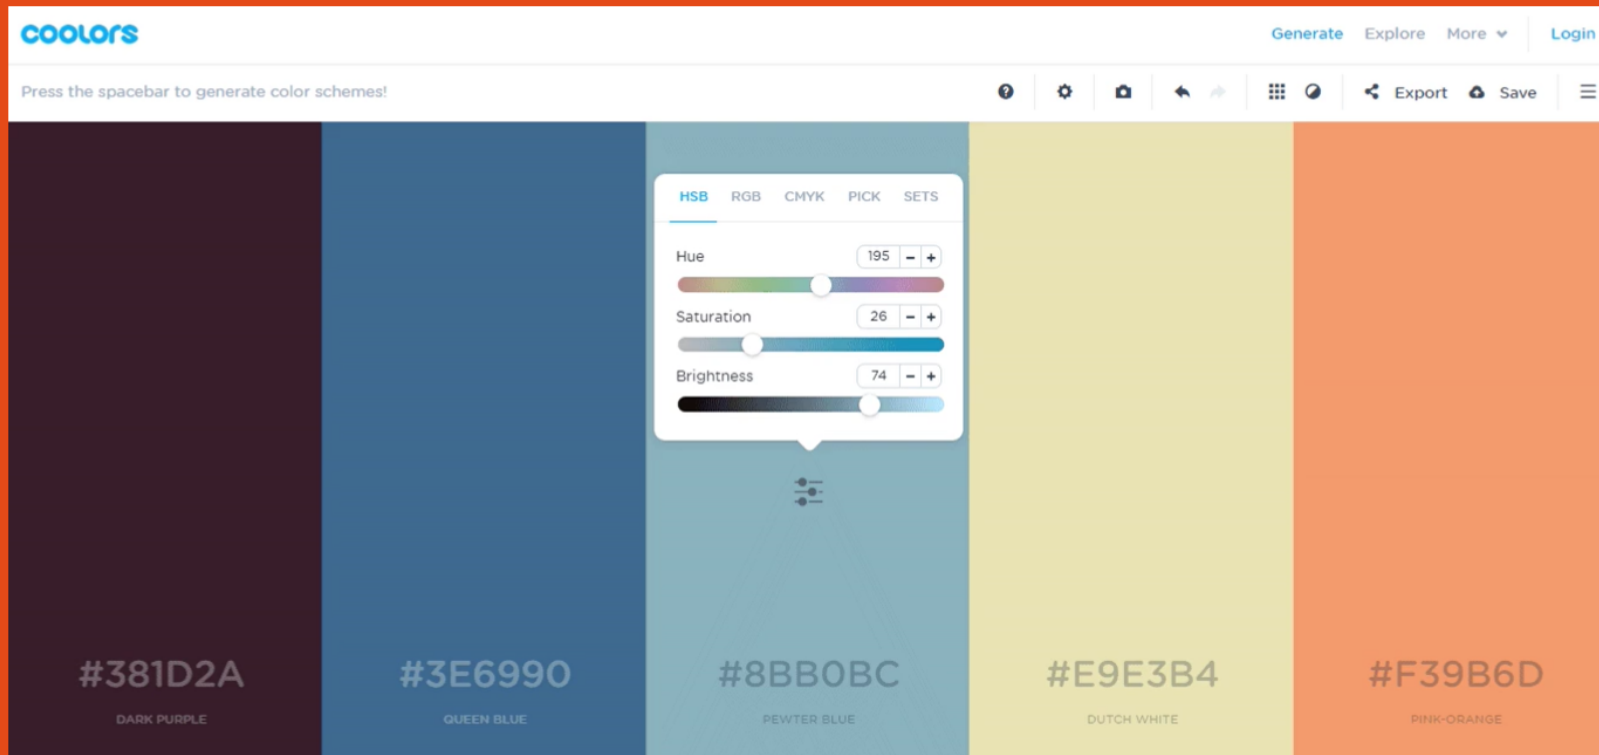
coolors

Generate Explore More Login

Press the spacebar to generate color schemes!

Export Save

HSB RGB CMYK PICK SETS

Hue 195 − +

Saturation 26 − +

Brightness 74 − +

#381D2A
DARK PURPLE

#3E6990
QUEEN BLUE

#8BB0BC
PEWTER BLUE

#E9E3B4
DUTCH WHITE

#F39B6D
PINK-ORANGE